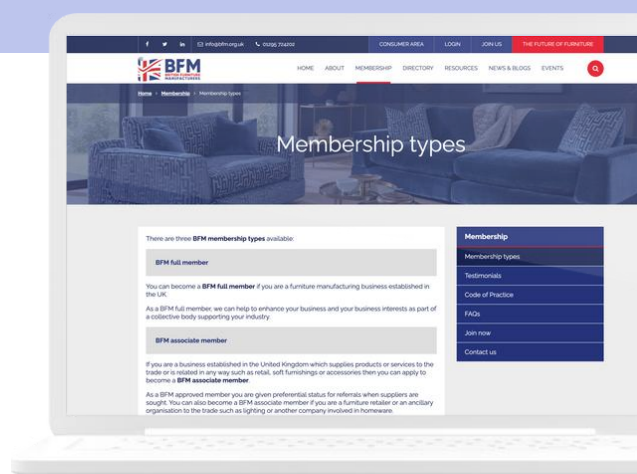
f in info@bfm.org.uk 01295 714200 CONSUMER AREA LOGIN JOIN US THE FUTURE OF FURNITURE

BFM BRITISH FURNITURE MANUFACTURERS

HOME ABOUT MEMBERSHIP DIRECTORY RESOURCES NEWS & BLOGS EVENTS

Home > Membership > Membership types

Membership types

There are three BFM membership types available:

BFM full member

You can become a BFM full member if you are a furniture manufacturing business established in the UK.

As a BFM full member, we can help to enhance your business and your business interests as part of a collective body supporting your industry.

BFM associate member

If you are a business established in the United Kingdom which supplies products or services to the trade or is related in any way such as retail, soft furnishings or accessories then you can apply to become a BFM associate member.

As a BFM approved member you are given preferential status for referrals when suppliers are sought. You can also become a BFM associate member if you are a furniture retailer or an ancillary organisation to the trade such as lighting or another company involved in homeware.

Membership
Membership types
Testimonials
Code of Practice
FAQs
Join now
Contact us